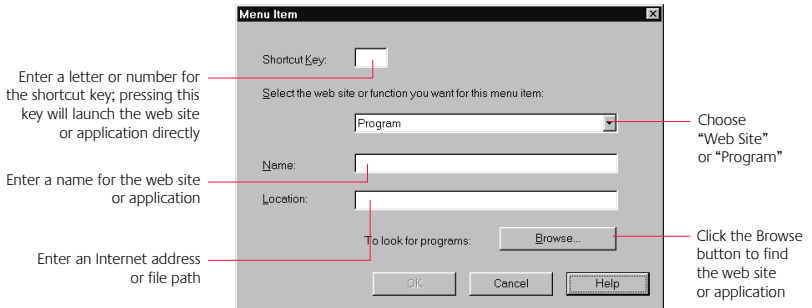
Menu Item

Shortcut Key:

Select the web site or function you want for this menu item:

Program

Name:

Location:

To look for programs:

Browse...

OK

Cancel

Help

Enter a letter or number for the shortcut key; pressing this key will launch the web site or application directly

Enter a name for the web site or application

Enter an Internet address or file path

Choose "Web Site" or "Program"

Click the Browse button to find the web site or application